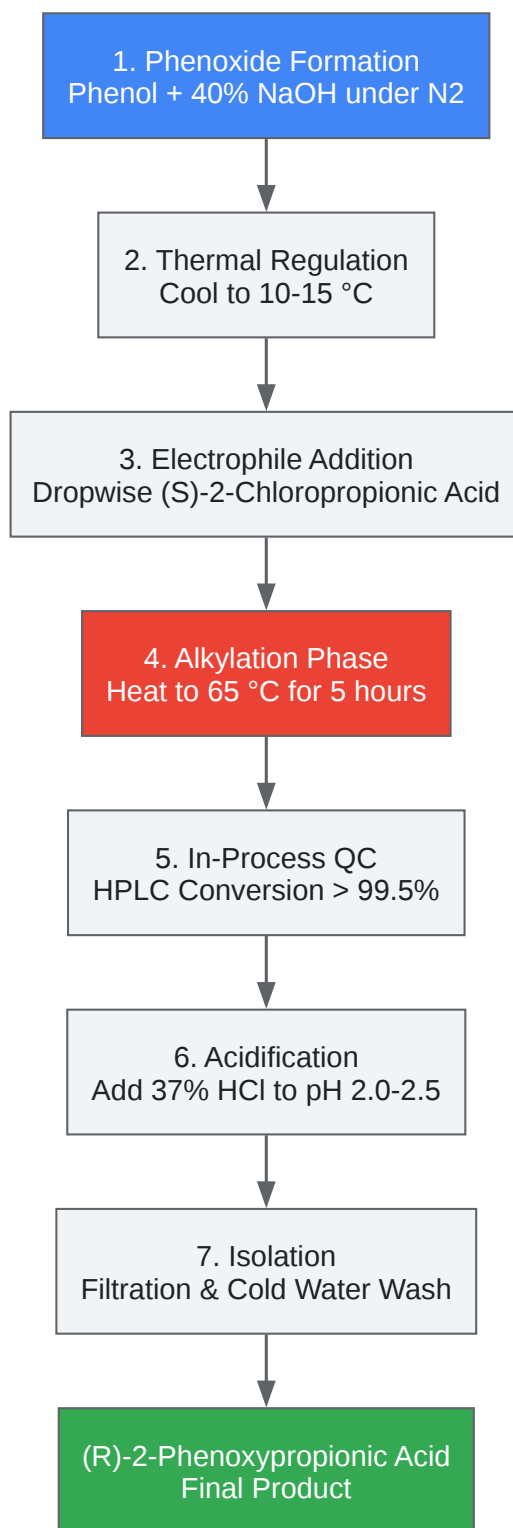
1. Phenoxide Formation
Phenol + 40% NaOH under N2

2. Thermal Regulation
Cool to 10-15 °C

3. Electrophile Addition
Dropwise (S)-2-Chloropropionic Acid

4. Alkylation Phase
Heat to 65 °C for 5 hours

5. In-Process QC
HPLC Conversion > 99.5%

6. Acidification
Add 37% HCl to pH 2.0-2.5

7. Isolation
Filtration & Cold Water Wash

(R)-2-Phenoxypropionic Acid
Final Product